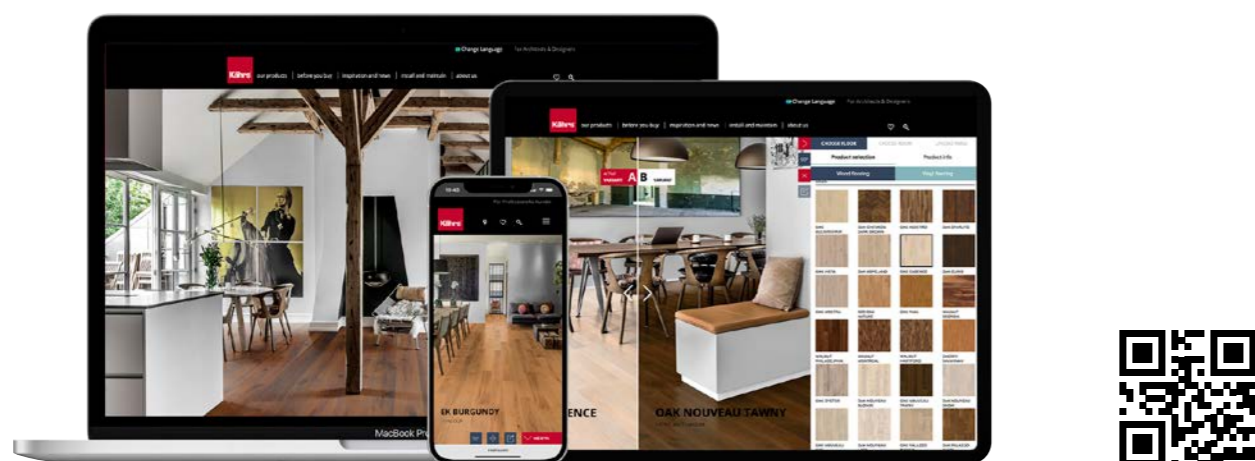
Change language For Architects & Designers

Kährs our products | before you buy | inspiration and news | install and maintain | about us

MacBook Pr

Change language For Architects & Designers

Kährs our products before you buy inspiration and news install and maintain about us

CHOOSE FLOOR

Product selection Product info

Wood flooring Vinyl flooring

A B

OAK NOUVEAU TAWNY

ENCE

Kährs

EK BURGUNDY